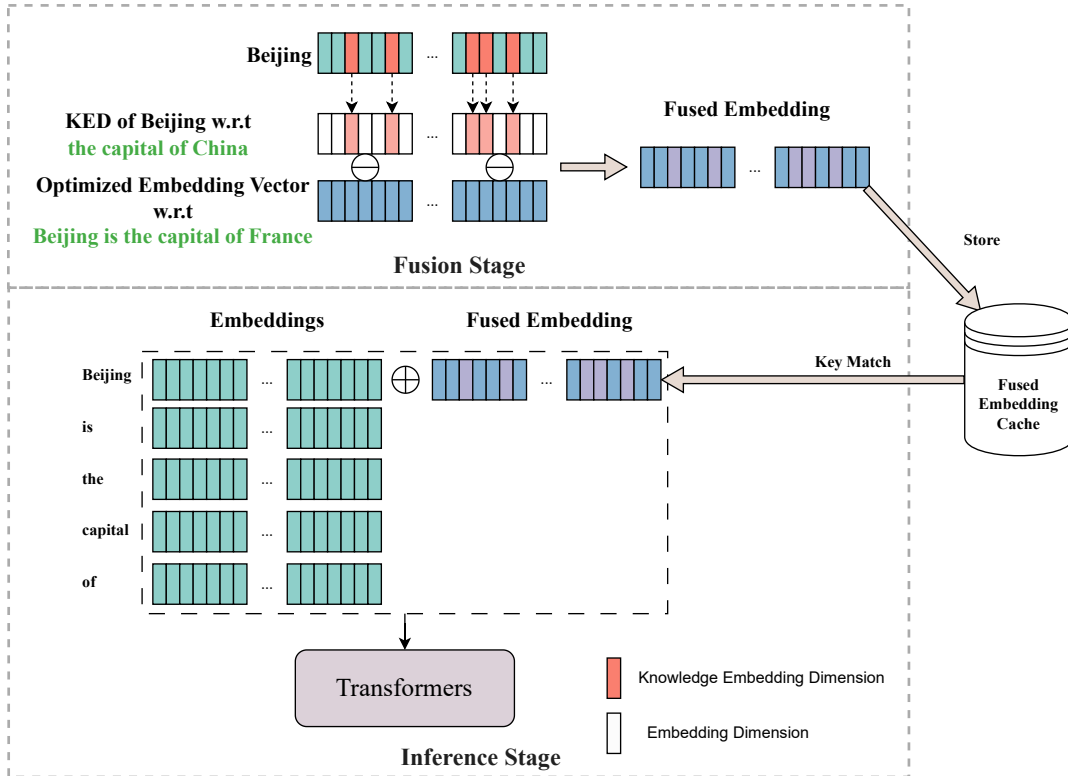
Beijing

...

KED of Beijing w.r.t
the capital of China

...

Fused Embedding

...

Optimized Embedding Vector w.r.t
Beijing is the capital of France

...

Fusion Stage

Store

Embeddings

Fused Embedding

Beijing ... $\oplus$ ...

Key Match

Fused Embedding Cache

is ...

the ...

capital ...

of ...

Transformers

Knowledge Embedding Dimension

Embedding Dimension

Inference Stage